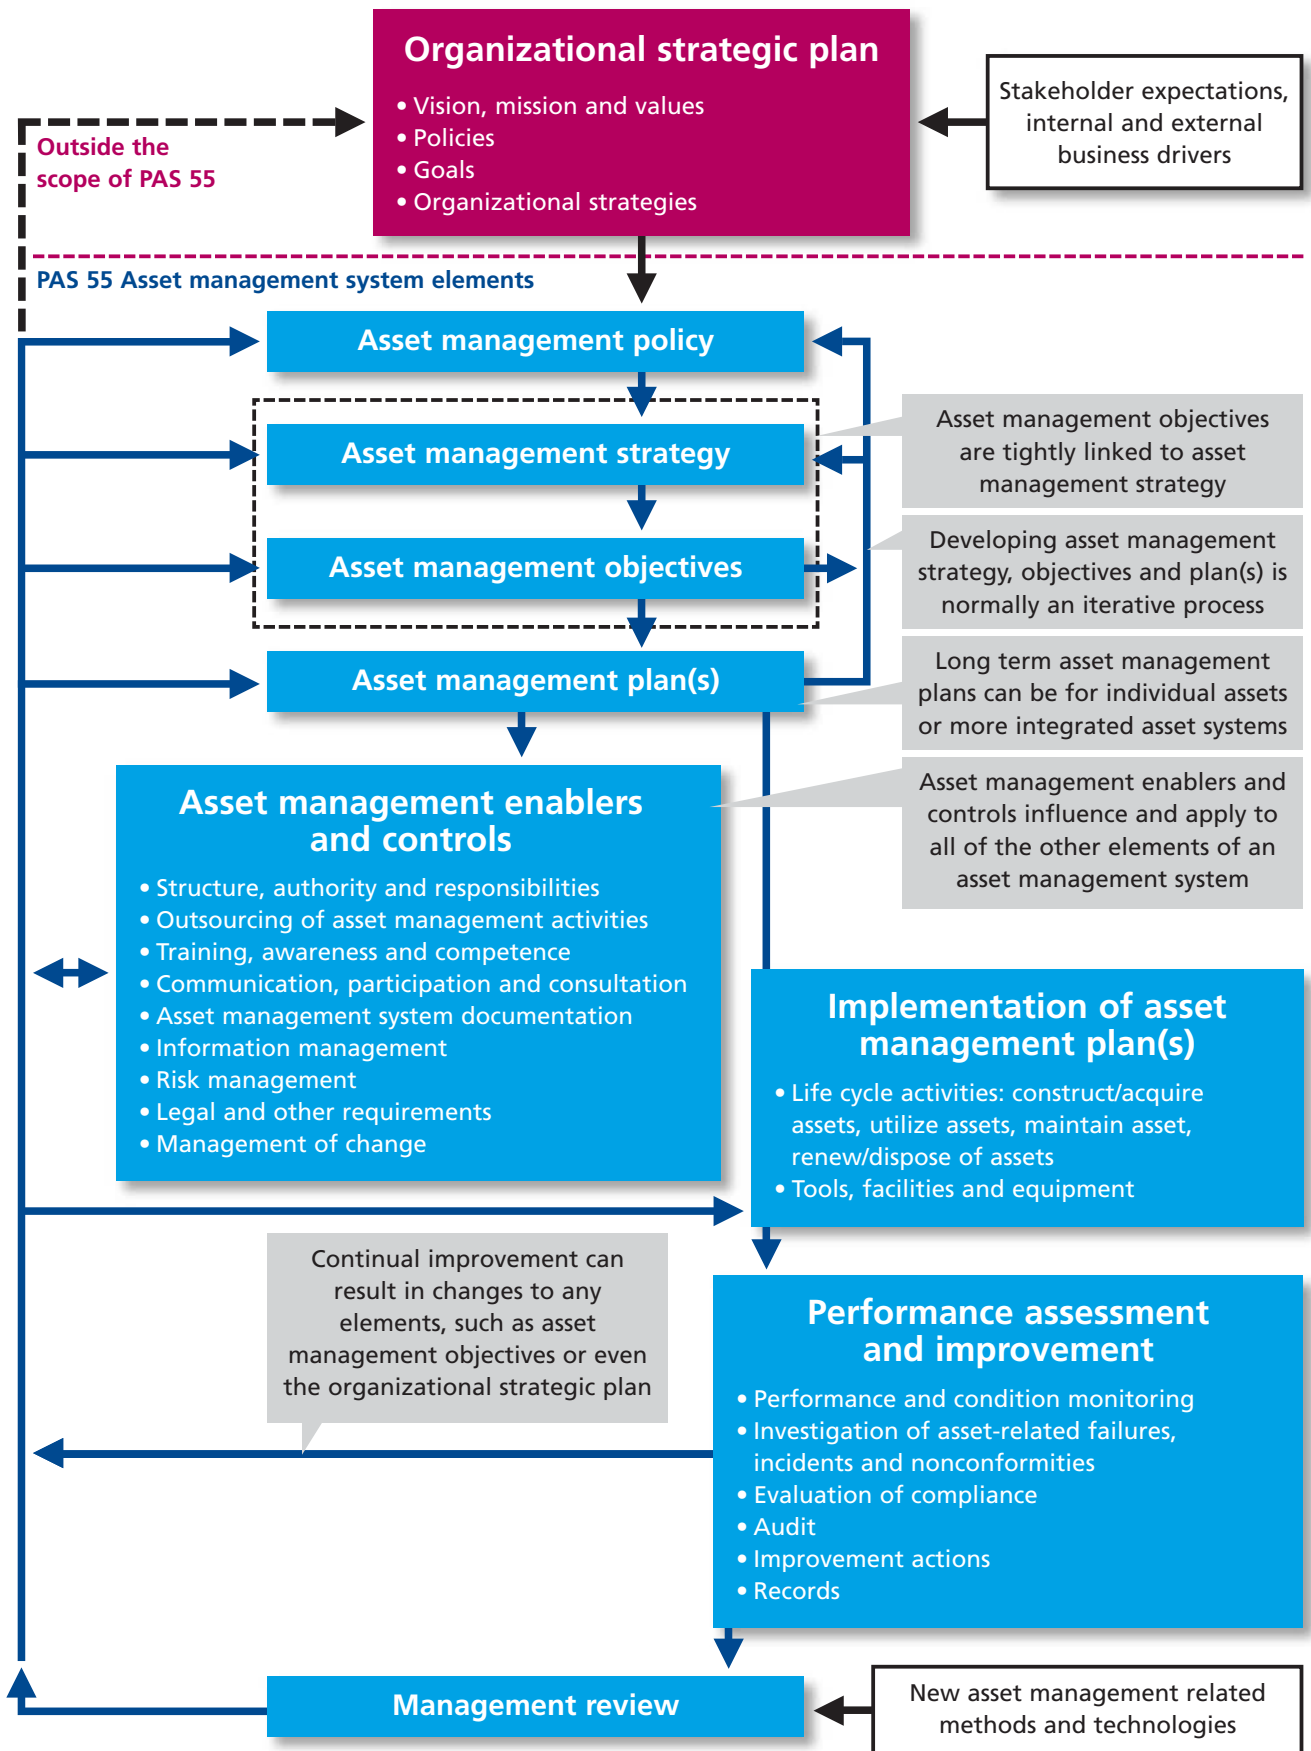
Organizational strategic plan
• Vision, mission and values
• Policies
• Goals
• Organizational strategies

Stakeholder expectations, internal and external business drivers

Outside the scope of PAS 55

PAS 55 Asset management system elements

Asset management policy

Asset management strategy

Asset management objectives

Asset management plan(s)

Asset management objectives are tightly linked to asset management strategy

Developing asset management strategy, objectives and plan(s) is normally an iterative process

Long term asset management plans can be for individual assets or more integrated asset systems

Asset management enablers and controls influence and apply to all of the other elements of an asset management system

Asset management enablers and controls
• Structure, authority and responsibilities
• Outsourcing of asset management activities
• Training, awareness and competence
• Communication, participation and consultation
• Asset management system documentation
• Information management
• Risk management
• Legal and other requirements
• Management of change

Implementation of asset management plan(s)
• Life cycle activities: construct/acquire assets, utilize assets, maintain asset, renew/dispose of assets
• Tools, facilities and equipment

Continual improvement can result in changes to any elements, such as asset management objectives or even the organizational strategic plan

Performance assessment and improvement
• Performance and condition monitoring
• Investigation of asset-related failures, incidents and nonconformities
• Evaluation of compliance
• Audit
• Improvement actions
• Records

Management review

New asset management related methods and technologies